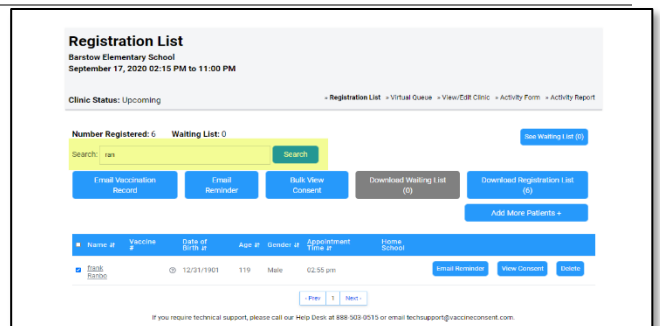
Registration List

Barstow Elementary School
September 17, 2020 02:15 PM to 11:00 PM

Clinic Status: Upcoming

» Registration List » Virtual Queue » View/Edit Clinic » Activity Form » Activity Report

Number Registered: 6 Waiting List: 0

See Waiting List (0)

Search: ran

Search

Email Vaccination Record

Email Reminder

Bulk View Consent

Download Waiting List (0)

Download Registration List (6)

Add More Patients +

| Name ⇅ | Vaccine # | Date of Birth ⇅ | Age ⇅ | Gender ⇅ | Appointment Time ⇅ | Home School | | | |
|---|---|---|---|---|---|---|---|---|---|
| frank Ranoe | | 12/31/1901 | 119 | Male | 02:55 pm | | Email Reminder | View Consent | Delete |

‹ Prev 1 Next ›

If you require technical support, please call our Help Desk at 888-503-0515 or email techsupport@vaccineconsent.com.